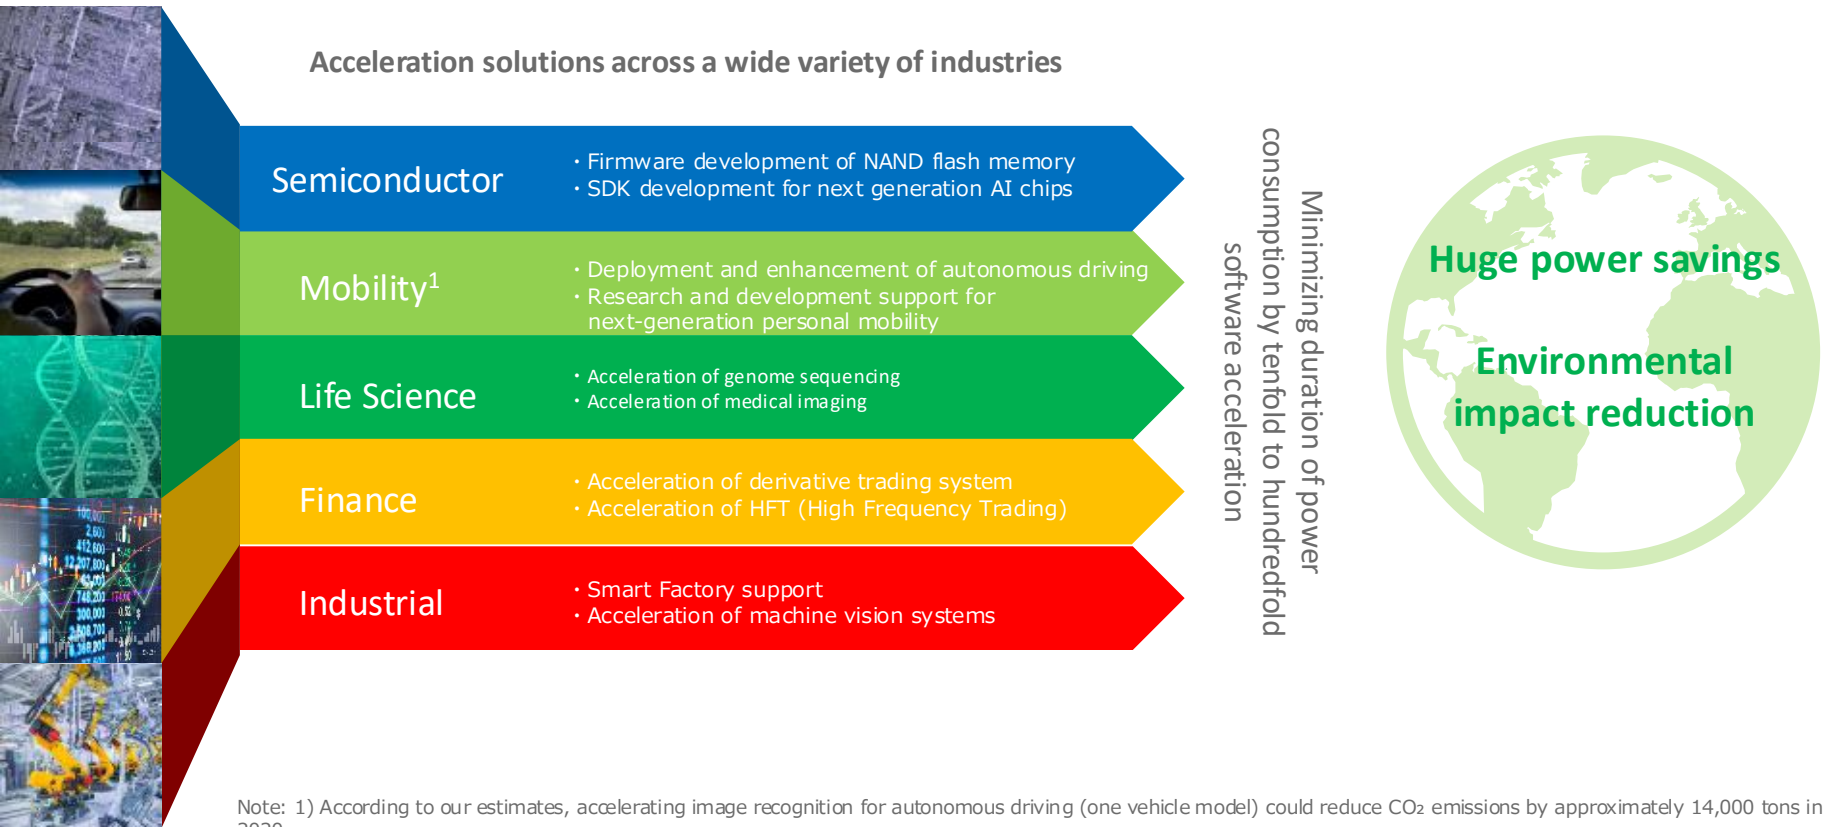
Acceleration solutions across a wide variety of industries

Semiconductor
· Firmware development of NAND flash memory
· SDK development for next generation AI chips

Mobility$^1$
· Deployment and enhancement of autonomous driving
· Research and development support for next-generation personal mobility

Life Science
· Acceleration of genome sequencing
· Acceleration of medical imaging

Finance
· Acceleration of derivative trading system
· Acceleration of HFT (High Frequency Trading)

Industrial
· Smart Factory support
· Acceleration of machine vision systems

Minimizing duration of power consumption by tenfold to hundredfold software acceleration

Huge power savings

Environmental impact reduction

Note: 1) According to our estimates, accelerating image recognition for autonomous driving (one vehicle model) could reduce $CO_2$ emissions by approximately 14,000 tons in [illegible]